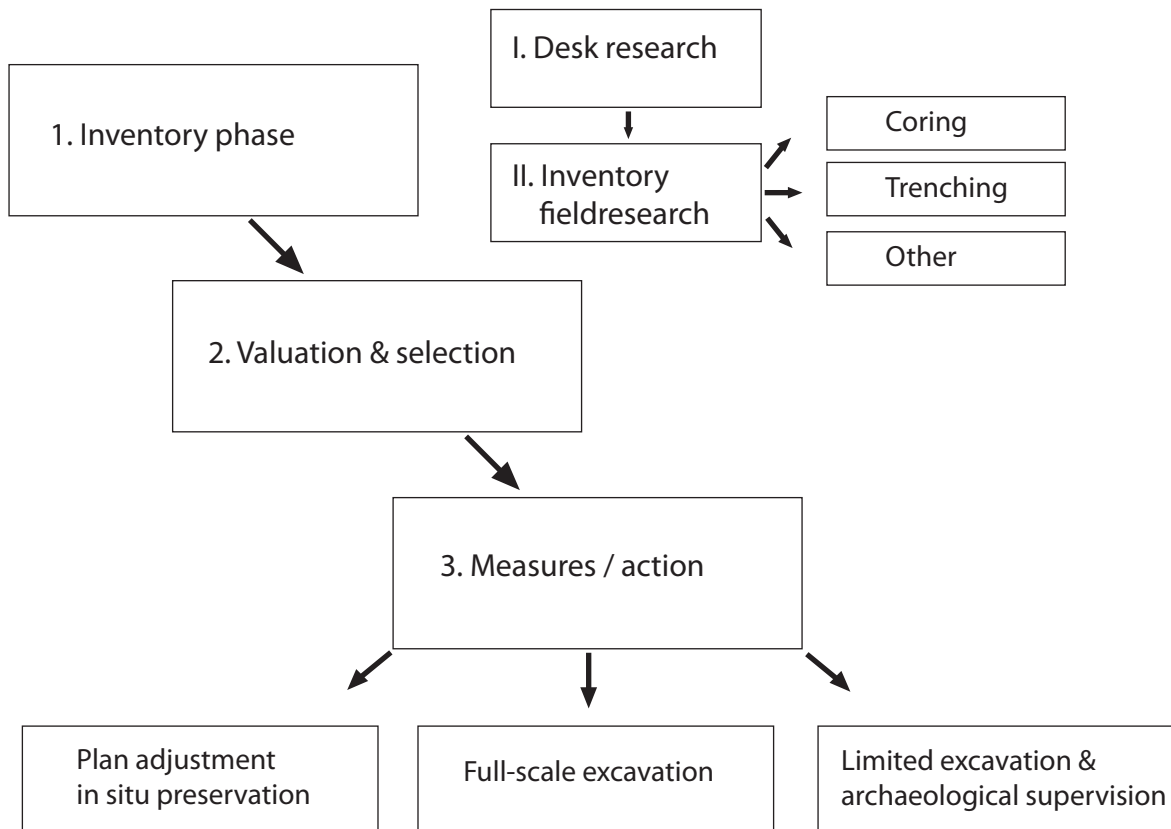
I. Desk research

1. Inventory phase

II. Inventory fieldresearch

Coring

Trenching

Other

2. Valuation & selection

3. Measures / action

Plan adjustment
in situ preservation

Full-scale excavation

Limited excavation &
archaeological supervision